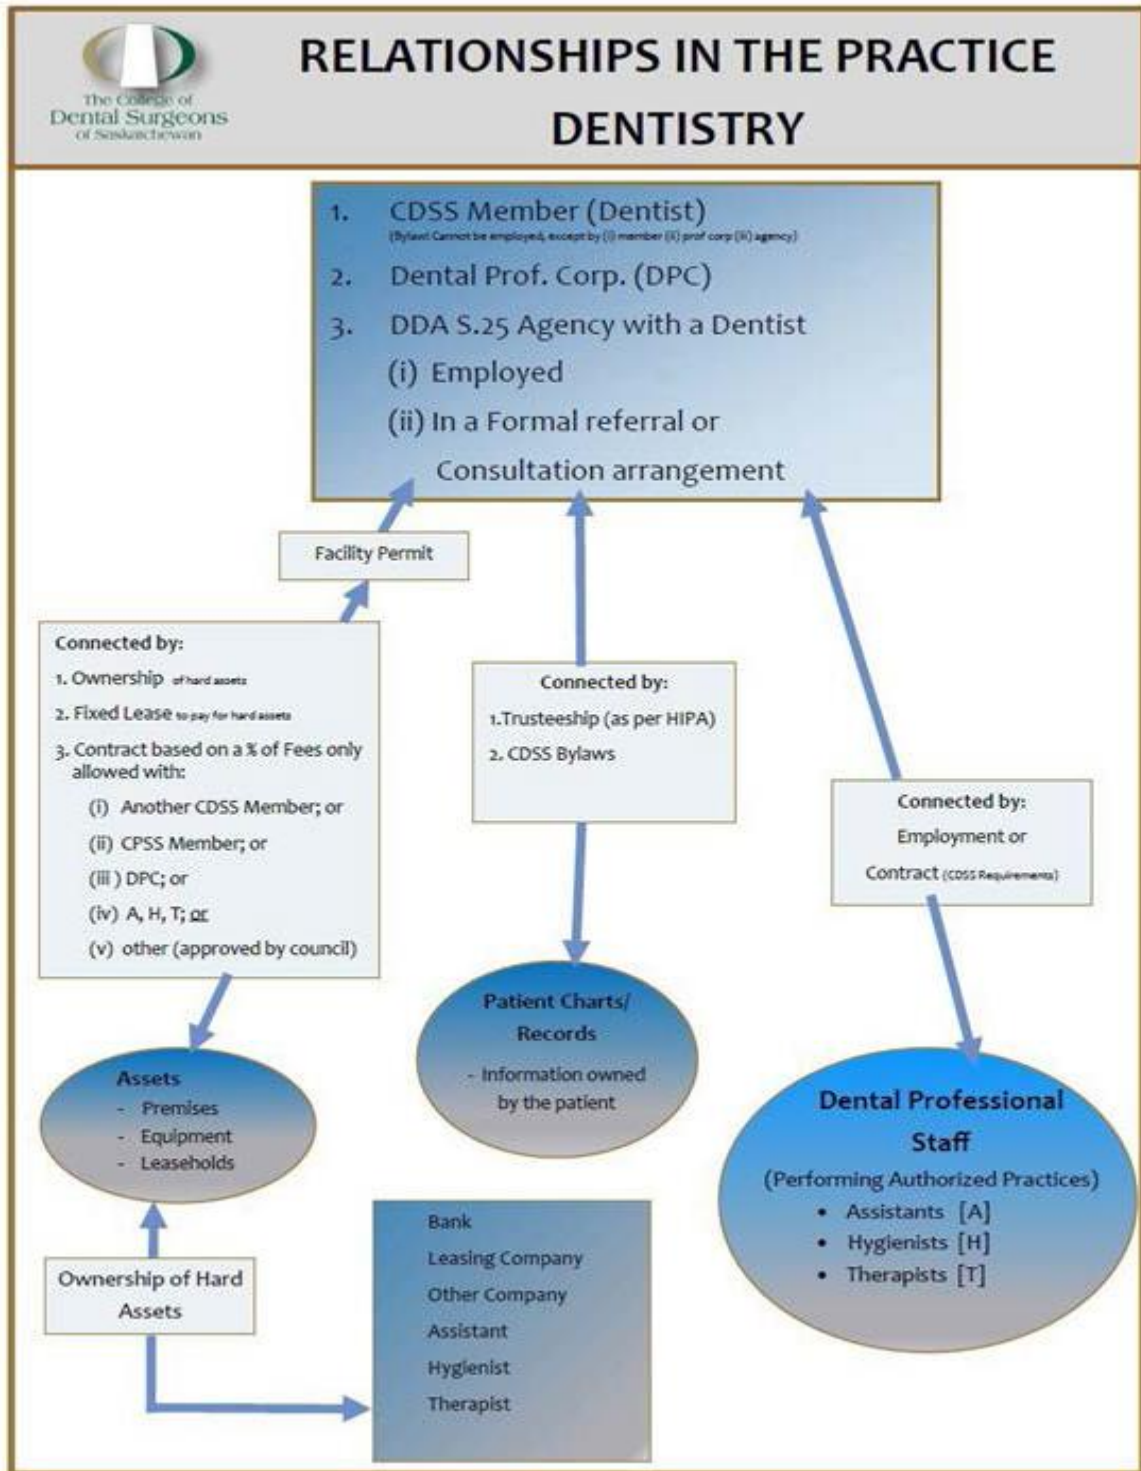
The College of Dental Surgeons of Saskatchewan

RELATIONSHIPS IN THE PRACTICE DENTISTRY

1. CDSS Member (Dentist)
(Bylaw: Cannot be employed, except by (i) member (ii) prof corp (iii) agency)
2. Dental Prof. Corp. (DPC)
3. DDA S.25 Agency with a Dentist
(i) Employed
(ii) In a Formal referral or Consultation arrangement

Facility Permit

Connected by:
1. Ownership of hard assets
2. Fixed Lease to pay for hard assets
3. Contract based on a % of Fees only allowed with:
(i) Another CDSS Member; or
(ii) CPSS Member; or
(iii) DPC; or
(iv) A, H, T; or
(v) other (approved by council)

Connected by:
1. Trusteeship (as per HIPA)
2. CDSS Bylaws

Connected by:
Employment or
Contract (CDSS Requirements)

Assets
- Premises
- Equipment
- Leaseholds

Patient Charts/ Records
- Information owned by the patient

Dental Professional Staff
(Performing Authorized Practices)
• Assistants [A]
• Hygienists [H]
• Therapists [T]

Ownership of Hard Assets

Bank
Leasing Company
Other Company
Assistant
Hygienist
Therapist